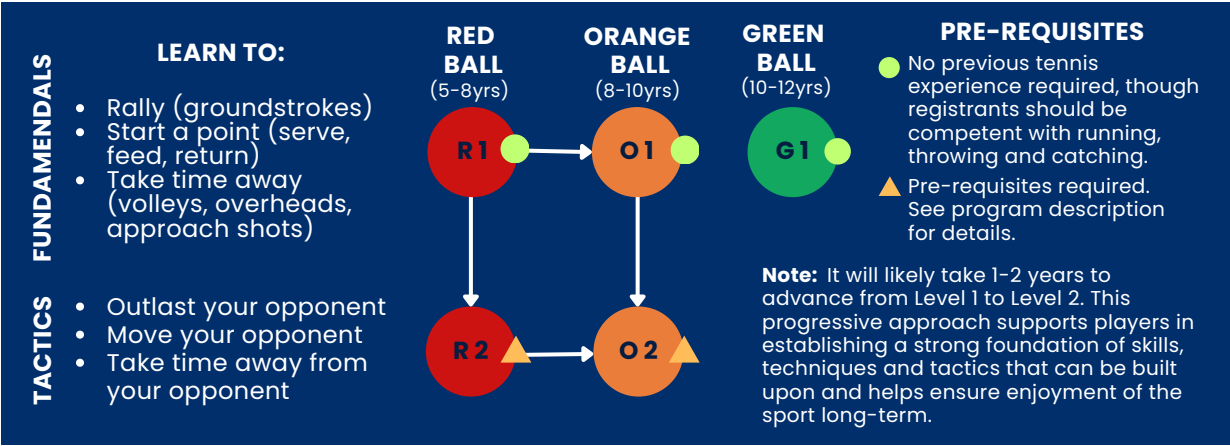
FUNDAMENDALS

LEARN TO:

- Rally (groundstrokes)
- Start a point (serve, feed, return)
- Take time away (volleys, overheads, approach shots)

TACTICS

- Outlast your opponent
- Move your opponent
- Take time away from your opponent

RED BALL (5-8yrs)

ORANGE BALL (8-10yrs)

GREEN BALL (10-12yrs)

R1

O1

G1

R2

O2

PRE-REQUISITES

No previous tennis experience required, though registrants should be competent with running, throwing and catching.

Pre-requisites required. See program description for details.

**Note:** It will likely take 1-2 years to advance from Level 1 to Level 2. This progressive approach supports players in establishing a strong foundation of skills, techniques and tactics that can be built upon and helps ensure enjoyment of the sport long-term.